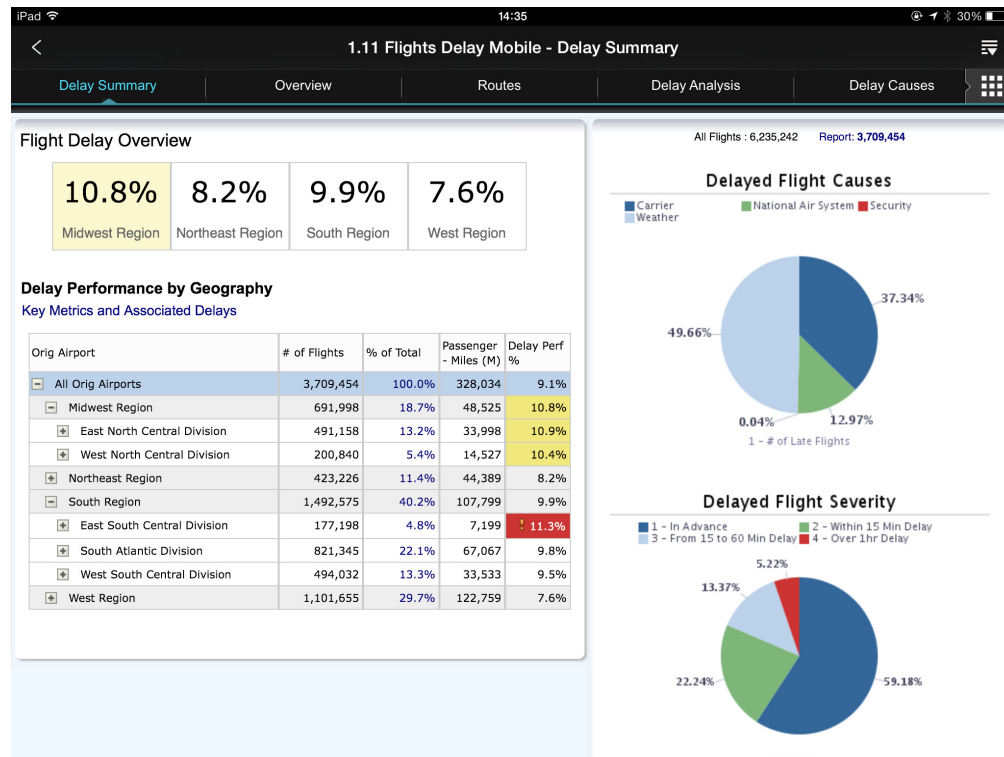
iPad 14:30 30%

1.11 Flights Delay Mobile - Delay Summary

Delay Summary | Overview | Routes | Delay Analysis | Delay Causes

Flight Delay Overview

| 10.8% | 8.2% | 9.9% | 7.6% |
|---|---|---|---|
| Midwest Region | Northeast Region | South Region | West Region |

Delay Performance by Geography

Key Metrics and Associated Delays

| Orig Airport | # of Flights | % of Total | Passenger - Miles (M) | Delay Perf % |
|---|---|---|---|---|
| All Orig Airports | 3,709,454 | 100.0% | 328,034 | 9.1% |
| Midwest Region | 691,998 | 18.7% | 48,525 | 10.8% |
| East North Central Division | 491,158 | 13.2% | 33,998 | 10.9% |
| West North Central Division | 200,840 | 5.4% | 14,527 | 10.4% |
| Northeast Region | 423,226 | 11.4% | 44,389 | 8.2% |
| South Region | 1,492,575 | 40.2% | 107,799 | 9.9% |
| East South Central Division | 177,198 | 4.8% | 7,199 | ! 11.3% |
| South Atlantic Division | 821,345 | 22.1% | 67,067 | 9.8% |
| West South Central Division | 494,032 | 13.3% | 33,533 | 9.5% |
| West Region | 1,101,655 | 29.7% | 122,759 | 7.6% |

All Flights : 6,235,242 Report: 3,709,454

Delayed Flight Causes

Carrier
Weather
National Air System
Security

37.34%
49.66%
0.04%
12.97%
1 - # of Late Flights

Delayed Flight Severity

1 - In Advance
3 - From 15 to 60 Min Delay
2 - Within 15 Min Delay
4 - Over 1hr Delay

5.22%
13.37%
22.24%
59.18%